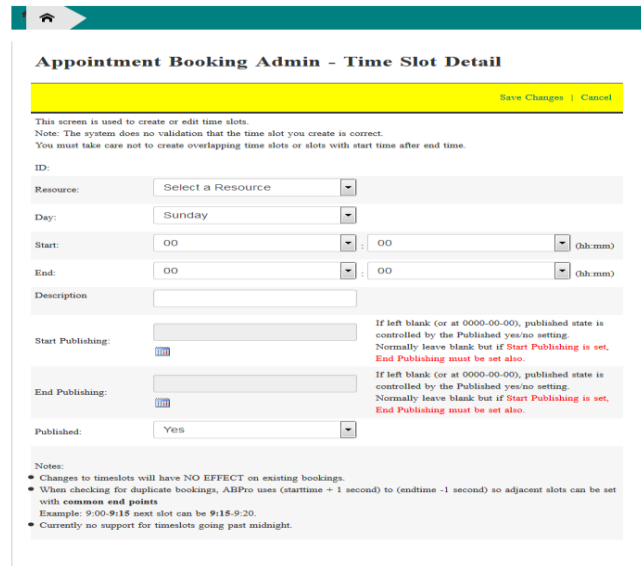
Appointment Booking Admin - Time Slot Detail

Save Changes | Cancel

This screen is used to create or edit time slots.
Note: The system does no validation that the time slot you create is correct.
You must take care not to create overlapping time slots or slots with start time after end time.

ID:

Resource: Select a Resource

Day: Sunday

Start: 00 : 00 (hh:mm)

End: 00 : 00 (hh:mm)

Description

Start Publishing: If left blank (or at 0000-00-00), published state is controlled by the Published yes/no setting. Normally leave blank but if Start Publishing is set, End Publishing must be set also.

End Publishing: If left blank (or at 0000-00-00), published state is controlled by the Published yes/no setting. Normally leave blank but if Start Publishing is set, End Publishing must be set also.

Published: Yes

Notes:
• Changes to timeslots will have NO EFFECT on existing bookings.
• When checking for duplicate bookings, ABPro uses (starttime + 1 second) to (endtime -1 second) so adjacent slots can be set with common end points
Example: 9:00-9:15 next slot can be 9:15-9:20.
• Currently no support for timeslots going past midnight.